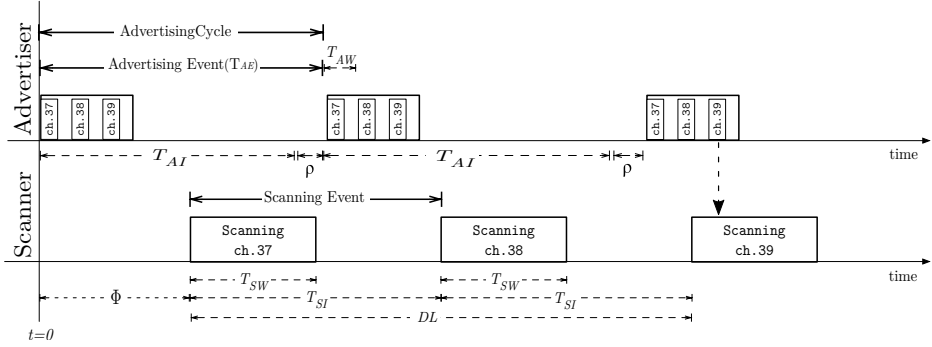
Advertiser

AdvertisingCycle

Advertising Event($T_{AE}$)

$T_{AW}$

ch.37 ch.38 ch.39

ch.37 ch.38 ch.39

ch.37 ch.38 ch.39

$T_{AI}$ ρ $T_{AI}$ ρ

time

Scanner

Scanning Event

Scanning ch.37

Scanning ch.38

Scanning ch.39

time

Φ

$T_{SW}$ $T_{SW}$

$T_{SI}$ $T_{SI}$

$DL$

$t=0$